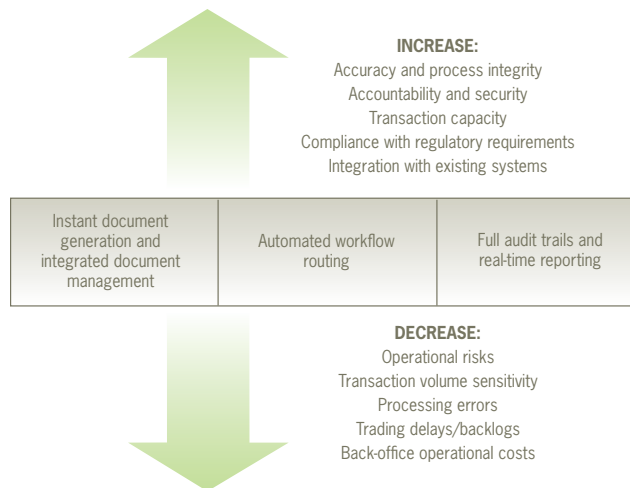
INCREASE:
Accuracy and process integrity
Accountability and security
Transaction capacity
Compliance with regulatory requirements
Integration with existing systems

| Instant document generation and integrated document management | Automated workflow routing | Full audit trails and real-time reporting |
|---|---|---|

DECREASE:
Operational risks
Transaction volume sensitivity
Processing errors
Trading delays/backlogs
Back-office operational costs